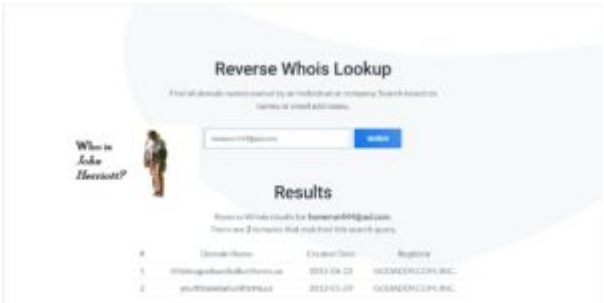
Reverse Whois Lookup

Find all domain names owned by an individual or company. Search based on names or email addresses.

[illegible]@aol.com

SEARCH

Who is John Herriott?

Results

Reverse Whois results for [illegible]@aol.com

There are 2 domains that matched this search query.

| # | Domain Name | Creation Date | Registrar |
|---|---|---|---|
| 1 | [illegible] | 2013-04-23 | GODADDY.COM, INC. |
| 2 | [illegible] | 2012-01-19 | GODADDY.COM, INC. |